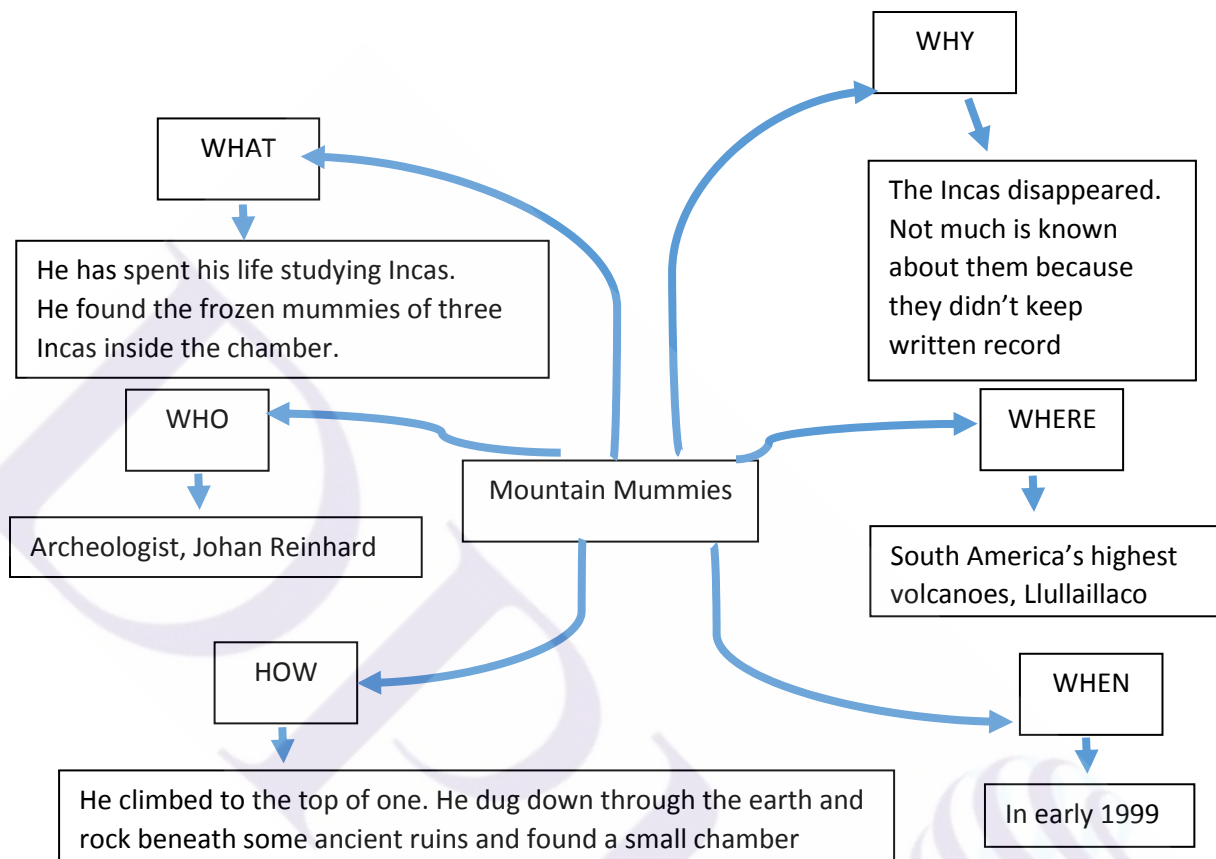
WHY

WHAT

The Incas disappeared. Not much is known about them because they didn't keep written record

He has spent his life studying Incas. He found the frozen mummies of three Incas inside the chamber.

WHO

WHERE

Mountain Mummies

Archeologist, Johan Reinhard

South America's highest volcanoes, Llullaillaco

HOW

WHEN

In early 1999

He climbed to the top of one. He dug down through the earth and rock beneath some ancient ruins and found a small chamber